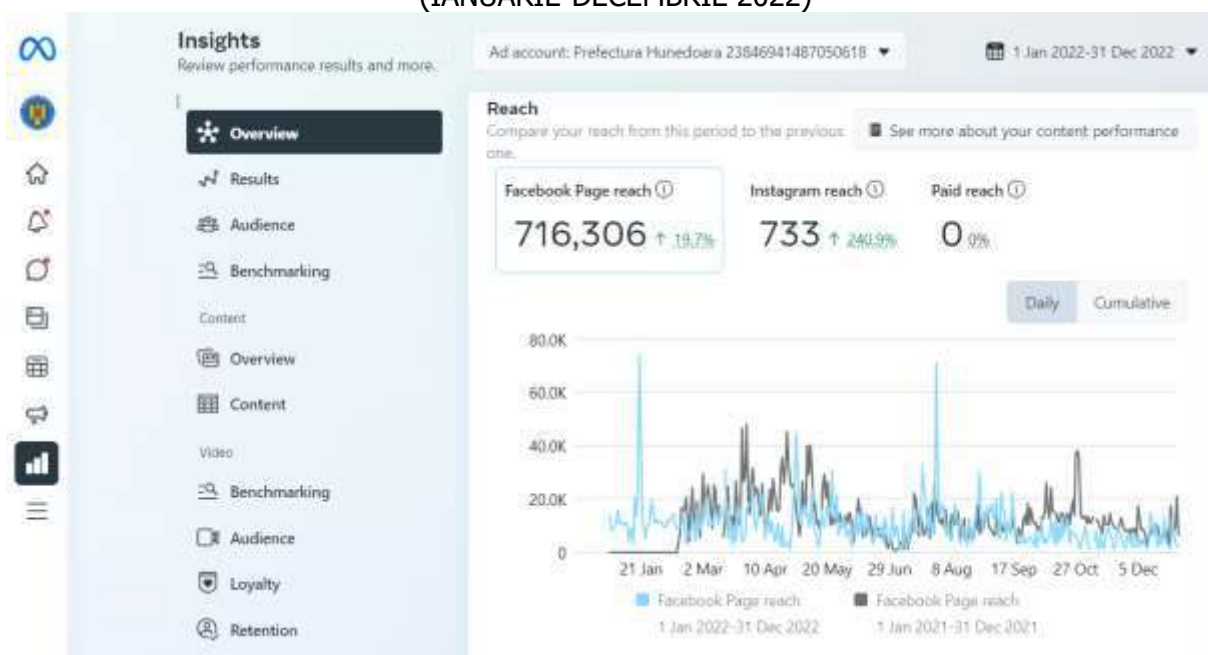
(IANUARIE-DECEMBRIE 2022)

Insights
Review performance results and more.

Ad account: Prefectura Hunedoara 238469414870506​18

1 Jan 2022-31 Dec 2022

Overview
Results
Audience
Benchmarking
Content
Overview
Content
Video
Benchmarking
Audience
Loyalty
Retention

Reach
Compare your reach from this period to the previous one.

See more about your content performance

Facebook Page reach
716,306 ↑ 19.7%

Instagram reach
733 ↑ 240.9%

Paid reach
0 0%

Daily
Cumulative

80.0K
60.0K
40.0K
20.0K
0

21 Jan 2 Mar 10 Apr 20 May 29 Jun 8 Aug 17 Sep 27 Oct 5 Dec

Facebook Page reach 1 Jan 2022-31 Dec 2022
Facebook Page reach 1 Jan 2021-31 Dec 2021